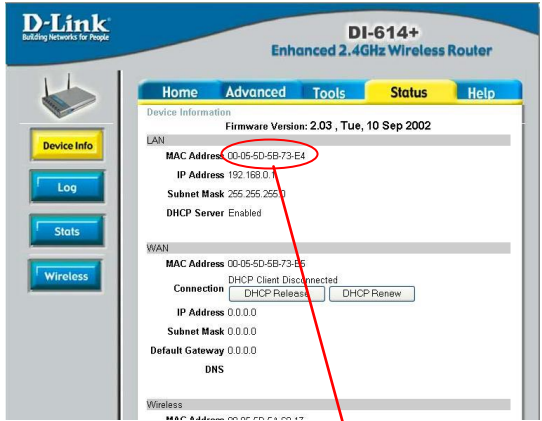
D-Link
Building Networks for People

DI-614+
Enhanced 2.4GHz Wireless Router

Home Advanced Tools Status Help

Device Info
Log
Stats
Wireless

Device Information
Firmware Version: 2.03 , Tue, 10 Sep 2002

LAN
MAC Address 00-05-5D-5B-73-E4
IP Address 192.168.0.1
Subnet Mask 255.255.255.0
DHCP Server Enabled

WAN
MAC Address 00-05-5D-5B-73-E5
Connection DHCP Client Disconnected
DHCP Release DHCP Renew
IP Address 0.0.0.0
Subnet Mask 0.0.0.0
Default Gateway 0.0.0.0
DNS

Wireless
MAC Address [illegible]